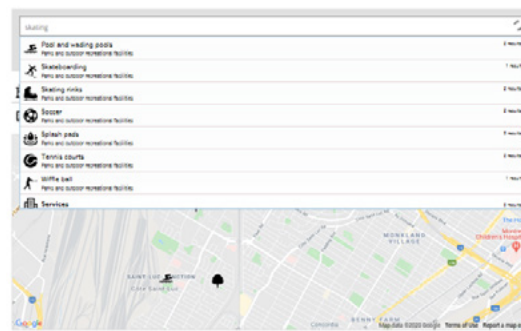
skating

Pool and wading pools
Parks and outdoor recreational facilities
2 results

Skateboarding
Parks and outdoor recreational facilities
1 result

Skating rinks
Parks and outdoor recreational facilities
2 results

Soccer
Parks and outdoor recreational facilities
2 results

Splash pads
Parks and outdoor recreational facilities
2 results

Tennis courts
Parks and outdoor recreational facilities
2 results

Wiffle ball
Parks and outdoor recreational facilities
1 result

Services
2 results

MONKLAND VILLAGE

SAINT-LUC STATION

BENNY FARM

Google

Map data ©2020 Google Terms of Use Report a map error